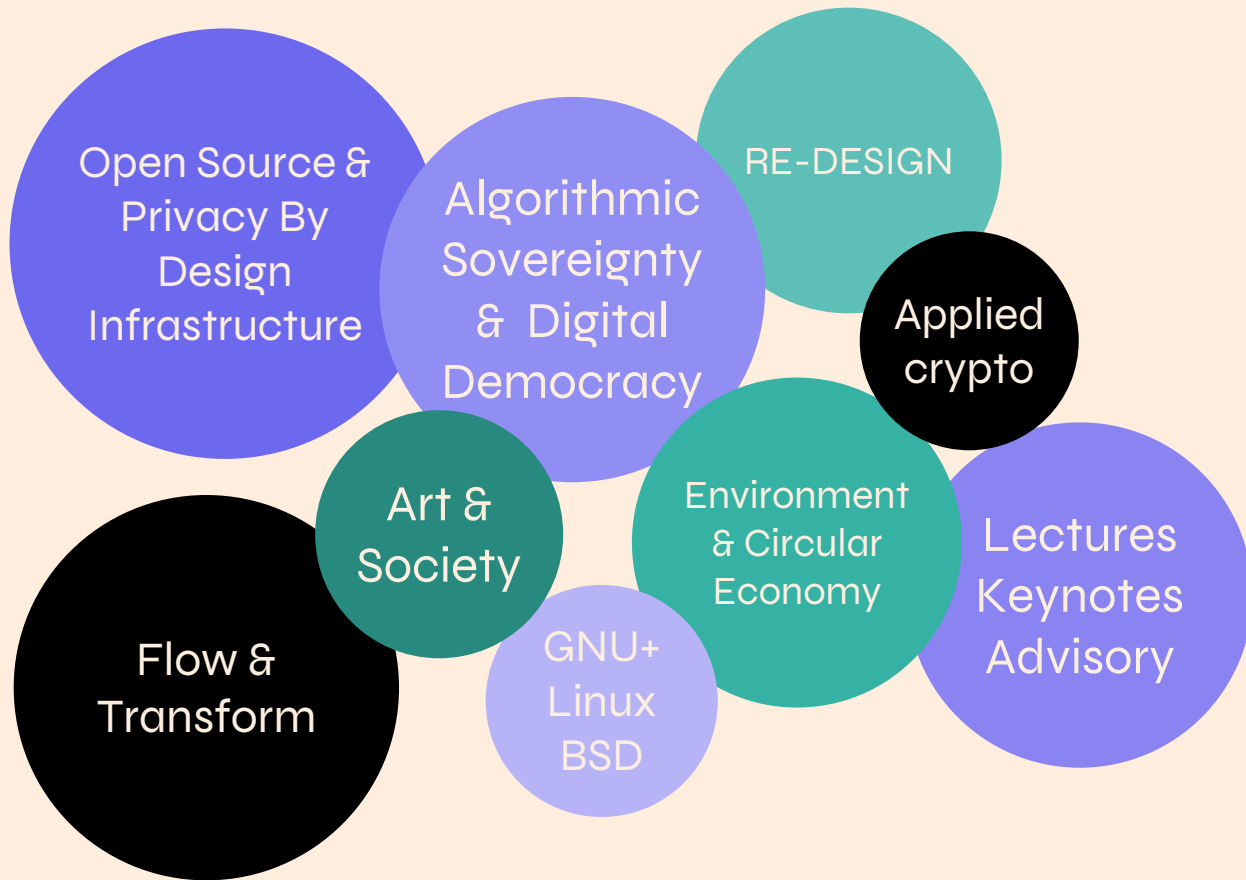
Open Source & Privacy By Design Infrastructure

Algorithmic Sovereignty & Digital Democracy

RE-DESIGN

Applied crypto

Art & Society

Environment & Circular Economy

Lectures Keynotes Advisory

Flow & Transform

GNU+ Linux BSD